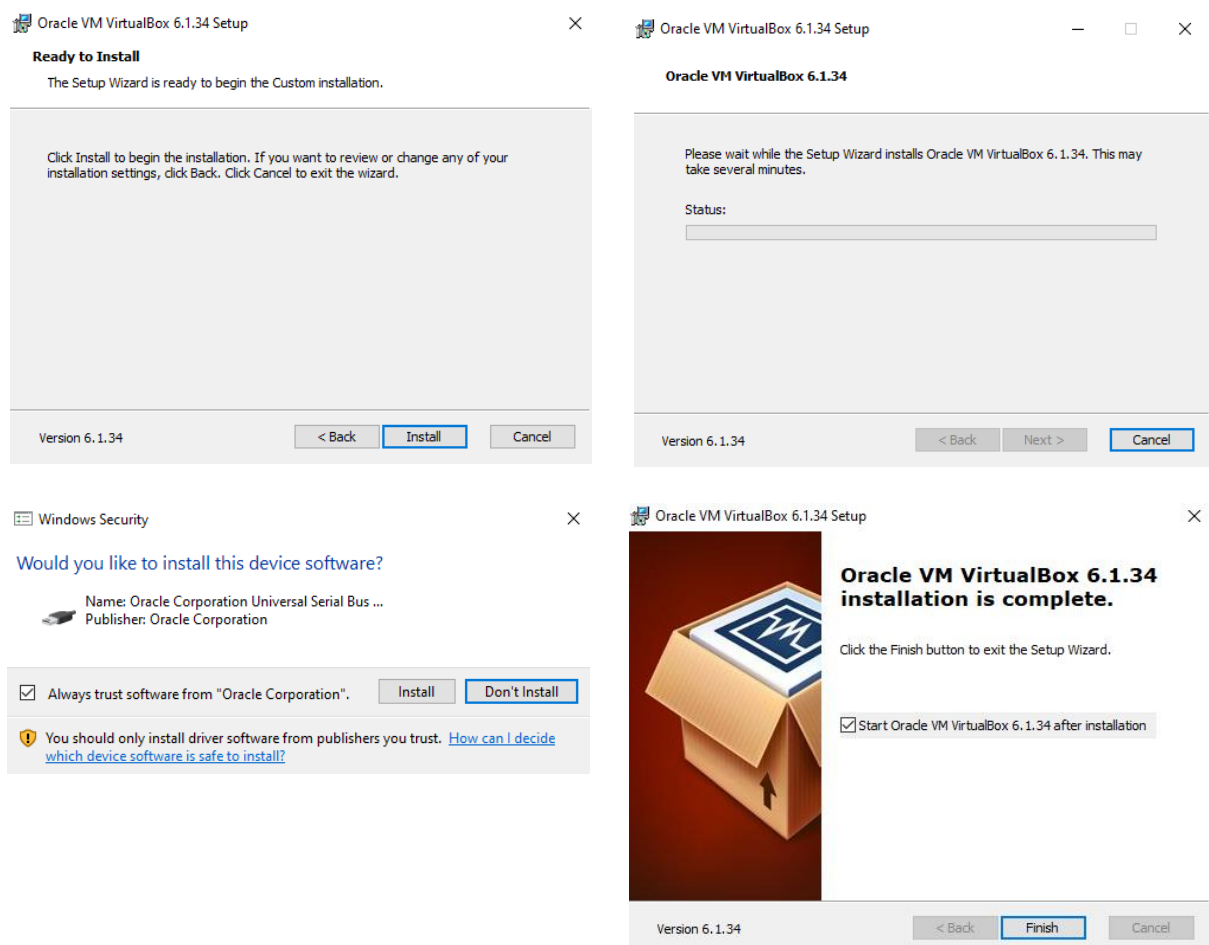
Oracle VM VirtualBox 6.1.34 Setup

Ready to Install

The Setup Wizard is ready to begin the Custom installation.

Click Install to begin the installation. If you want to review or change any of your installation settings, click Back. Click Cancel to exit the wizard.

Version 6.1.34

< Back  Install  Cancel

Oracle VM VirtualBox 6.1.34 Setup

Oracle VM VirtualBox 6.1.34

Please wait while the Setup Wizard installs Oracle VM VirtualBox 6.1.34. This may take several minutes.

Status:

Version 6.1.34

< Back  Next >  Cancel

Windows Security

Would you like to install this device software?

Name: Oracle Corporation Universal Serial Bus ...
Publisher: Oracle Corporation

Always trust software from "Oracle Corporation".  Install  Don't Install

You should only install driver software from publishers you trust. How can I decide which device software is safe to install?

Oracle VM VirtualBox 6.1.34 Setup

Oracle VM VirtualBox 6.1.34 installation is complete.

Click the Finish button to exit the Setup Wizard.

Start Oracle VM VirtualBox 6.1.34 after installation

Version 6.1.34

< Back  Finish  Cancel